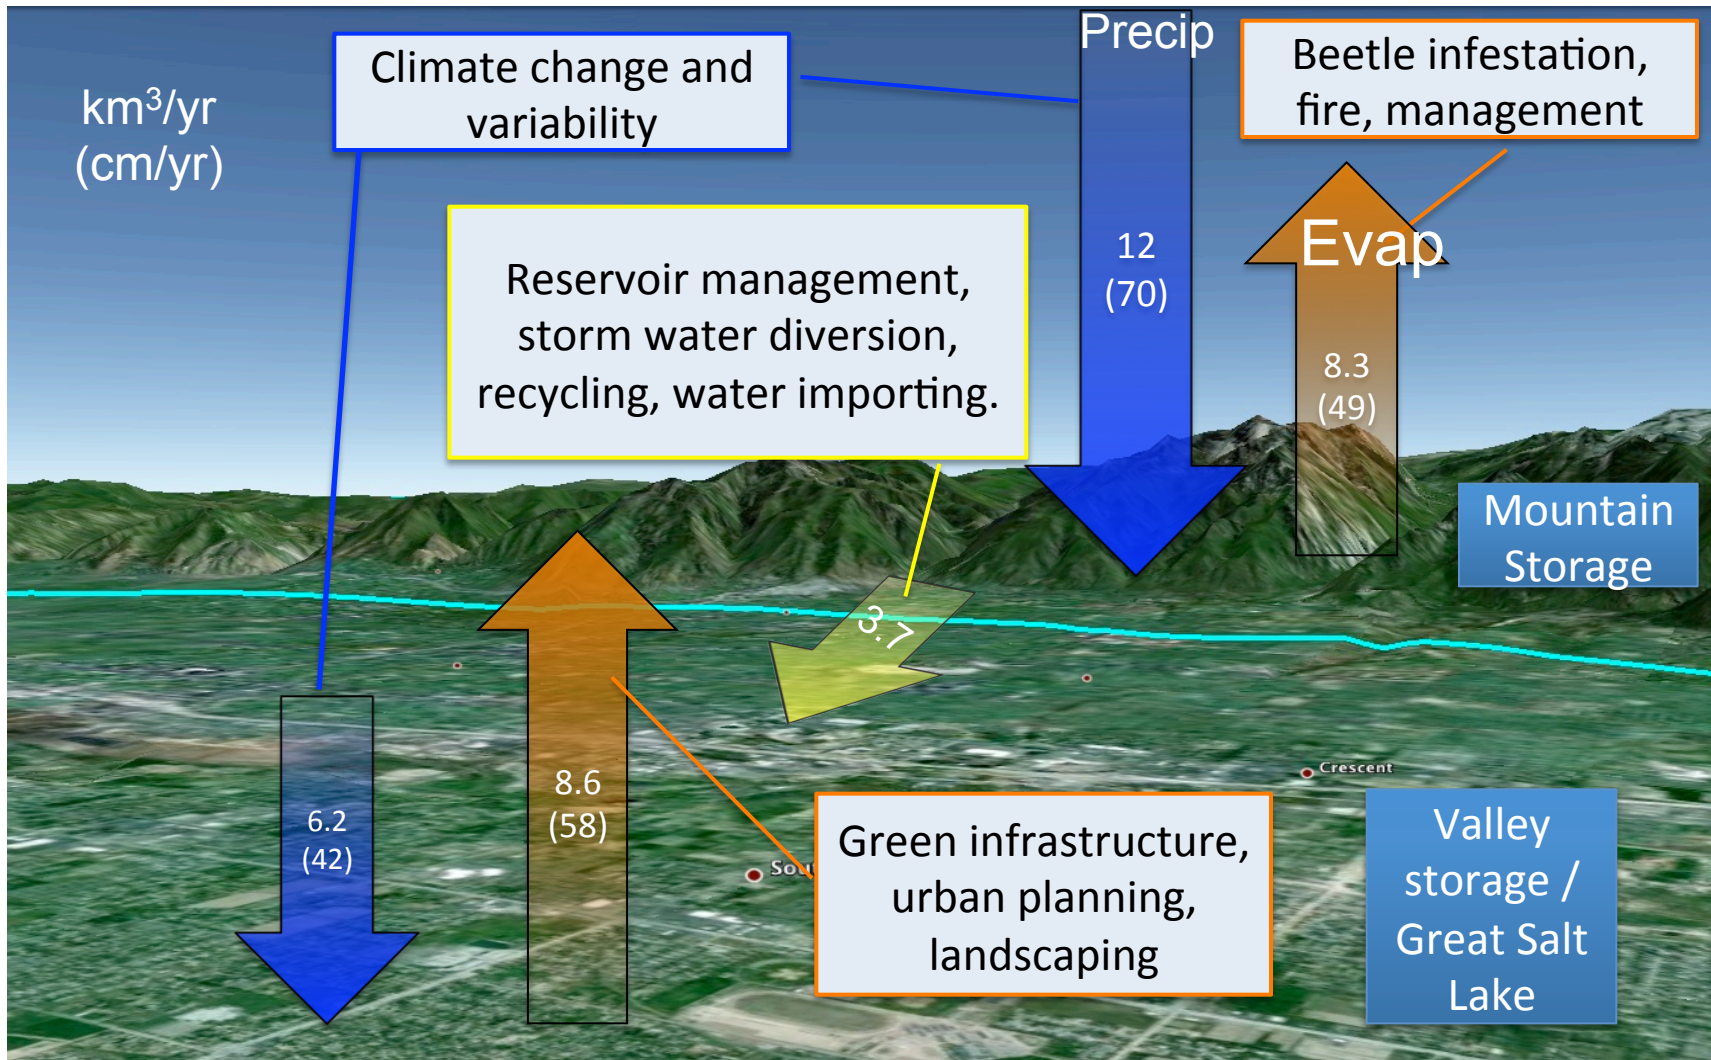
km$^3$/yr
(cm/yr)

Climate change and variability

Precip

Beetle infestation, fire, management

Evap

Reservoir management, storm water diversion, recycling, water importing.

12
(70)

8.3
(49)

Mountain Storage

3.7

Crescent

6.2
(42)

8.6
(58)

Sou

Green infrastructure, urban planning, landscaping

Valley storage / Great Salt Lake